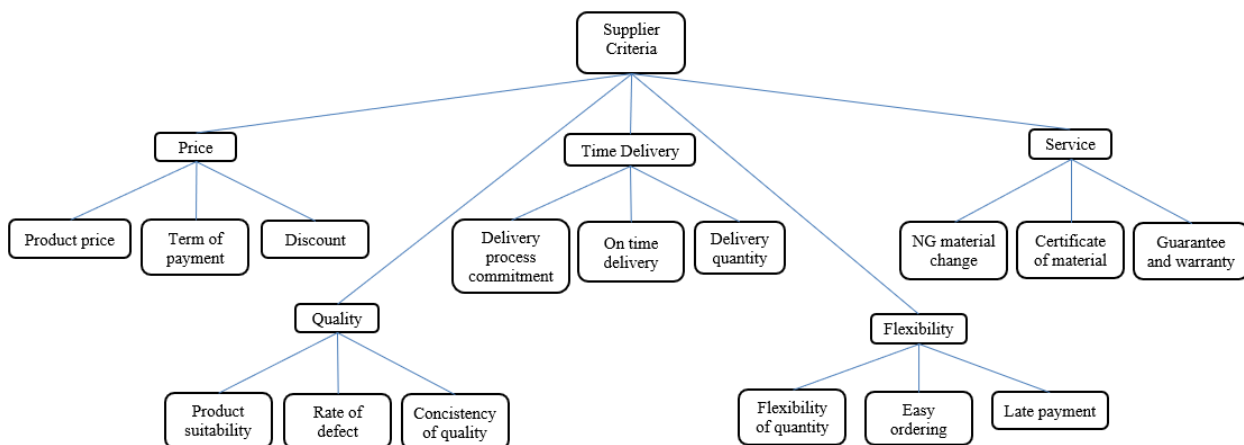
Supplier Criteria

Price

Product price

Term of payment

Discount

Time Delivery

Delivery process commitment

On time delivery

Delivery quantity

Service

NG material change

Certificate of material

Guarantee and warranty

Quality

Product suitability

Rate of defect

Concistency of quality

Flexibility

Flexibility of quantity

Easy ordering

Late payment